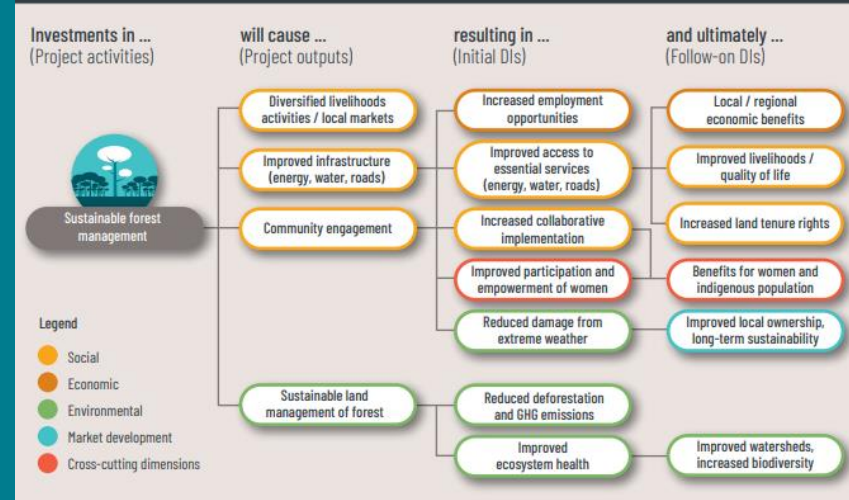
Investments in ...
(Project activities)

will cause ...
(Project outputs)

resulting in ...
(Initial DIs)

and ultimately ...
(Follow-on DIs)

Sustainable forest management

Diversified livelihoods activities / local markets

Improved infrastructure (energy, water, roads)

Community engagement

Sustainable land management of forest

Increased employment opportunities

Improved access to essential services (energy, water, roads)

Increased collaborative implementation

Improved participation and empowerment of women

Reduced damage from extreme weather

Reduced deforestation and GHG emissions

Improved ecosystem health

Local / regional economic benefits

Improved livelihoods / quality of life

Increased land tenure rights

Benefits for women and indigenous population

Improved local ownership, long-term sustainability

Improved watersheds, increased biodiversity

Legend

Social

Economic

Environmental

Market development

Cross-cutting dimensions